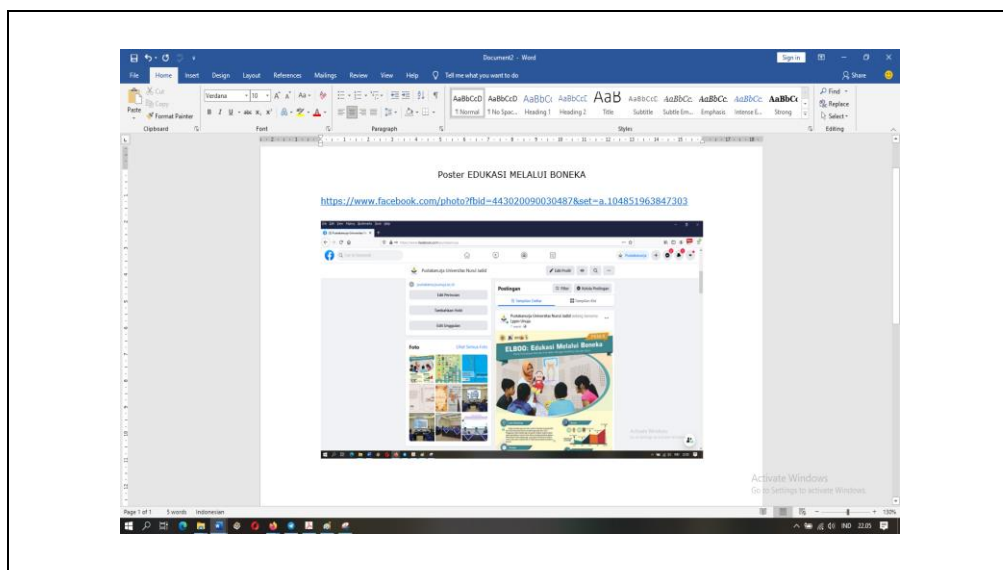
Document2 - Word

Sign in

File Home Insert Design Layout References Mailings Review View Help Tell me what you want to do

Share

Cut Copy Paste Format Painter Clipboard

Verdana 10 Font

Paragraph

AaBbCcD AaBbCcD AaBbCc AaBbCcC AaB AaBbCcC AaBbCc AaBbCc AaBbCc AaBbCc

¶ Normal ¶ No Spac... Heading 1 Heading 2 Title Subtitle Subtle Em... Emphasis Intense E... Strong

Styles

Find Replace Select Editing

Poster EDUKASI MELALUI BONEKA

https://www.facebook.com/photo?fbid=443020090030487&set=a.104851963847303

Pustakawan Universitas Nusa Indah

Postingan

Foto

ELBOO: Edukasi Melalui Boneka

Activate Windows
Go to Settings to activate Windows.

Page 1 of 1 5 words Indonesian

150%

IND 22.05